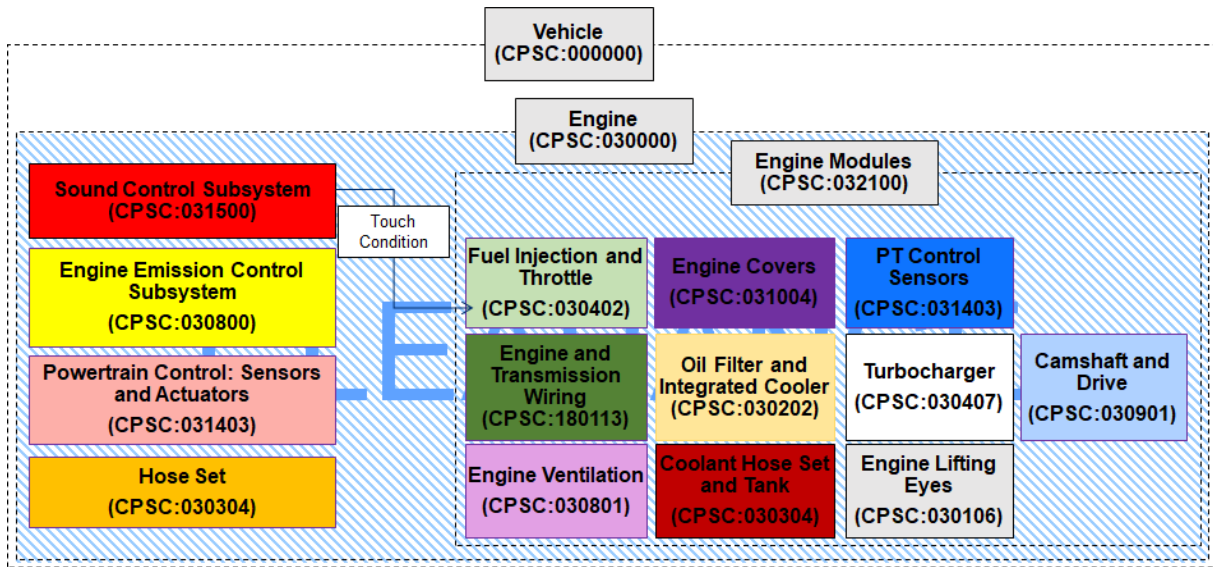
Vehicle
(CPSC:000000)

Engine
(CPSC:030000)

Engine Modules
(CPSC:032100)

Sound Control Subsystem
(CPSC:031500)

Touch Condition

Engine Emission Control Subsystem
(CPSC:030800)

Powertrain Control: Sensors and Actuators
(CPSC:031403)

Hose Set
(CPSC:030304)

Fuel Injection and Throttle
(CPSC:030402)

Engine Covers
(CPSC:031004)

PT Control Sensors
(CPSC:031403)

Engine and Transmission Wiring
(CPSC:180113)

Oil Filter and Integrated Cooler
(CPSC:030202)

Turbocharger
(CPSC:030407)

Camshaft and Drive
(CPSC:030901)

Engine Ventilation
(CPSC:030801)

Coolant Hose Set and Tank
(CPSC:030304)

Engine Lifting Eyes
(CPSC:030106)